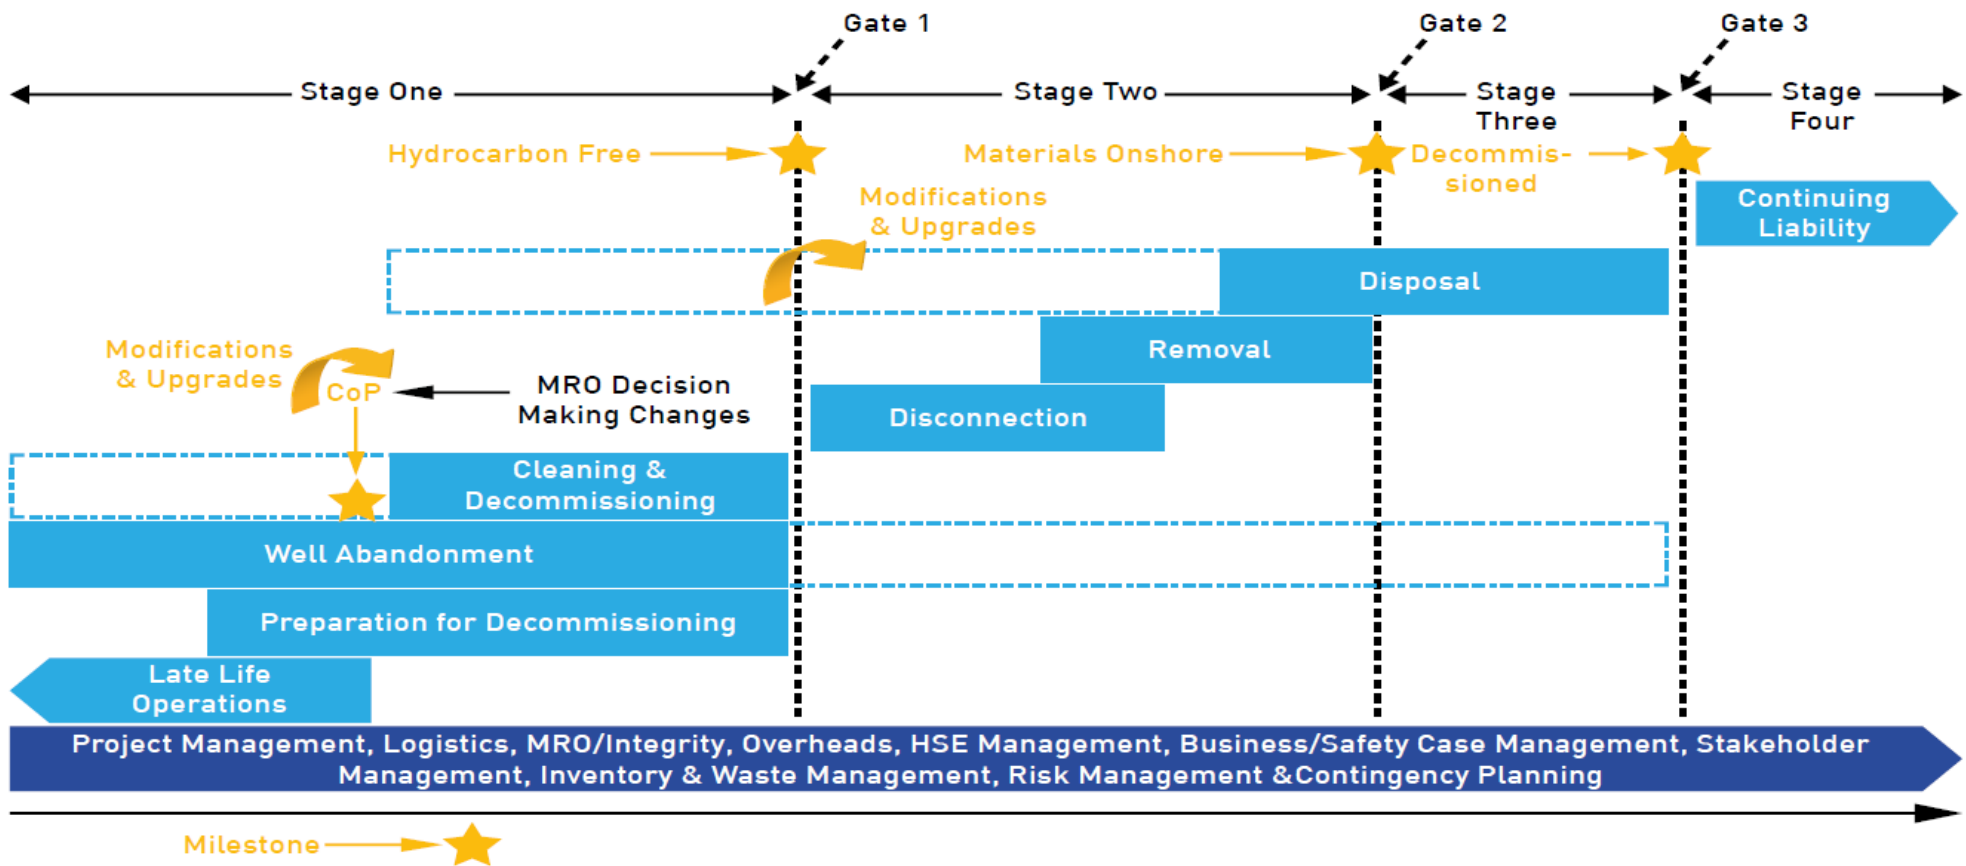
Gate 1

Gate 2

Gate 3

Stage One

Stage Two

Stage Three

Stage Four

Hydrocarbon Free

Materials Onshore

Decommissioned

Modifications & Upgrades

Continuing Liability

Disposal

Removal

Modifications & Upgrades

CoP

MRO Decision Making Changes

Disconnection

Cleaning & Decommissioning

Well Abandonment

Preparation for Decommissioning

Late Life Operations

Project Management, Logistics, MRO/Integrity, Overheads, HSE Management, Business/Safety Case Management, Stakeholder Management, Inventory & Waste Management, Risk Management &Contingency Planning

Milestone